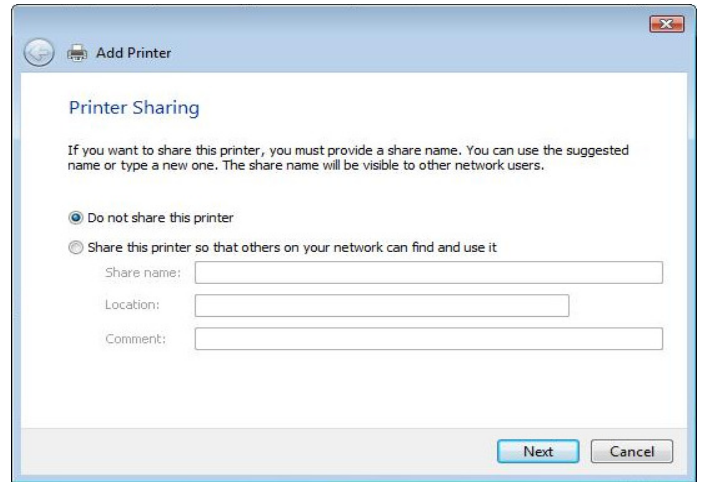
Add Printer

Printer Sharing

If you want to share this printer, you must provide a share name. You can use the suggested name or type a new one. The share name will be visible to other network users.

Do not share this printer

Share this printer so that others on your network can find and use it

Share name:

Location:

Comment:

Next

Cancel